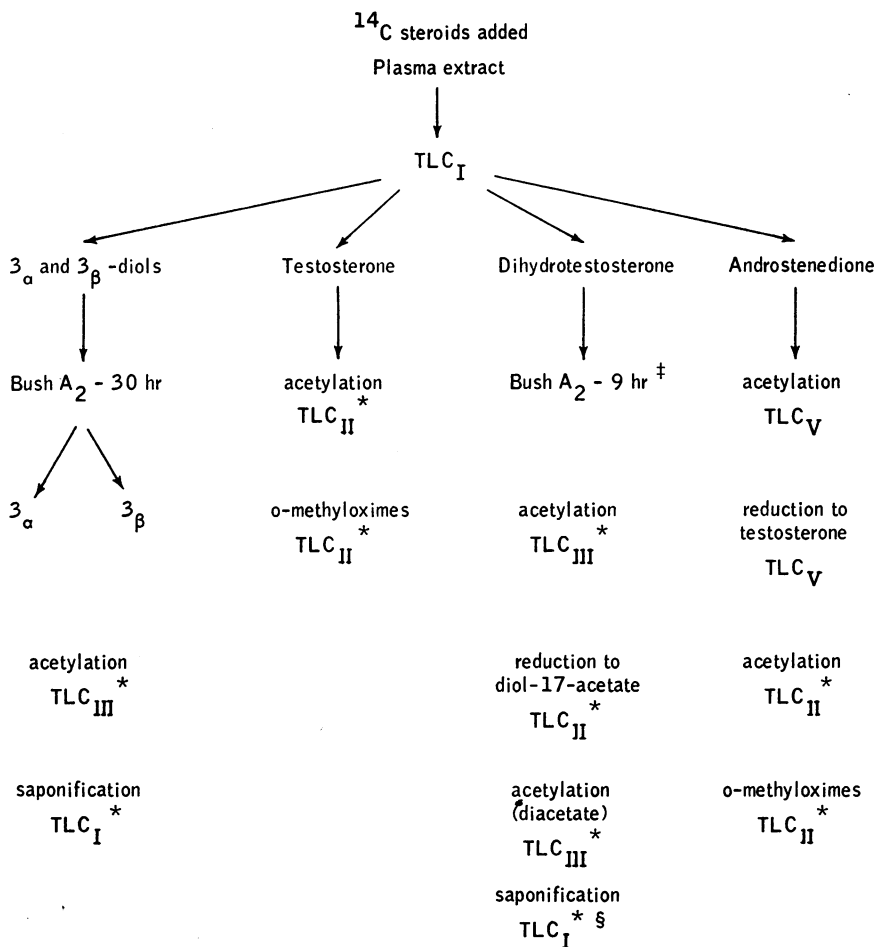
$^{14}C$ steroids added
Plasma extract

$TLC_I$

$3_\alpha$ and $3_\beta$ -diols

Bush $A_2$ - 30 hr

$3_\alpha$

$3_\beta$

acetylation
$TLC_{III}^*$

saponification
$TLC_I^*$

Testosterone

acetylation
$TLC_{II}^*$

o-methyloximes
$TLC_{II}^*$

Dihydrotestosterone

Bush $A_2$ - 9 hr $^‡$

acetylation
$TLC_{III}^*$

reduction to diol-17-acetate
$TLC_{II}^*$

acetylation (diacetate)
$TLC_{III}^*$

saponification
$TLC_I^{*\,§}$

Androstenedione

acetylation
$TLC_V$

reduction to testosterone
$TLC_V$

acetylation
$TLC_{II}^*$

o-methyloximes
$TLC_{II}^*$